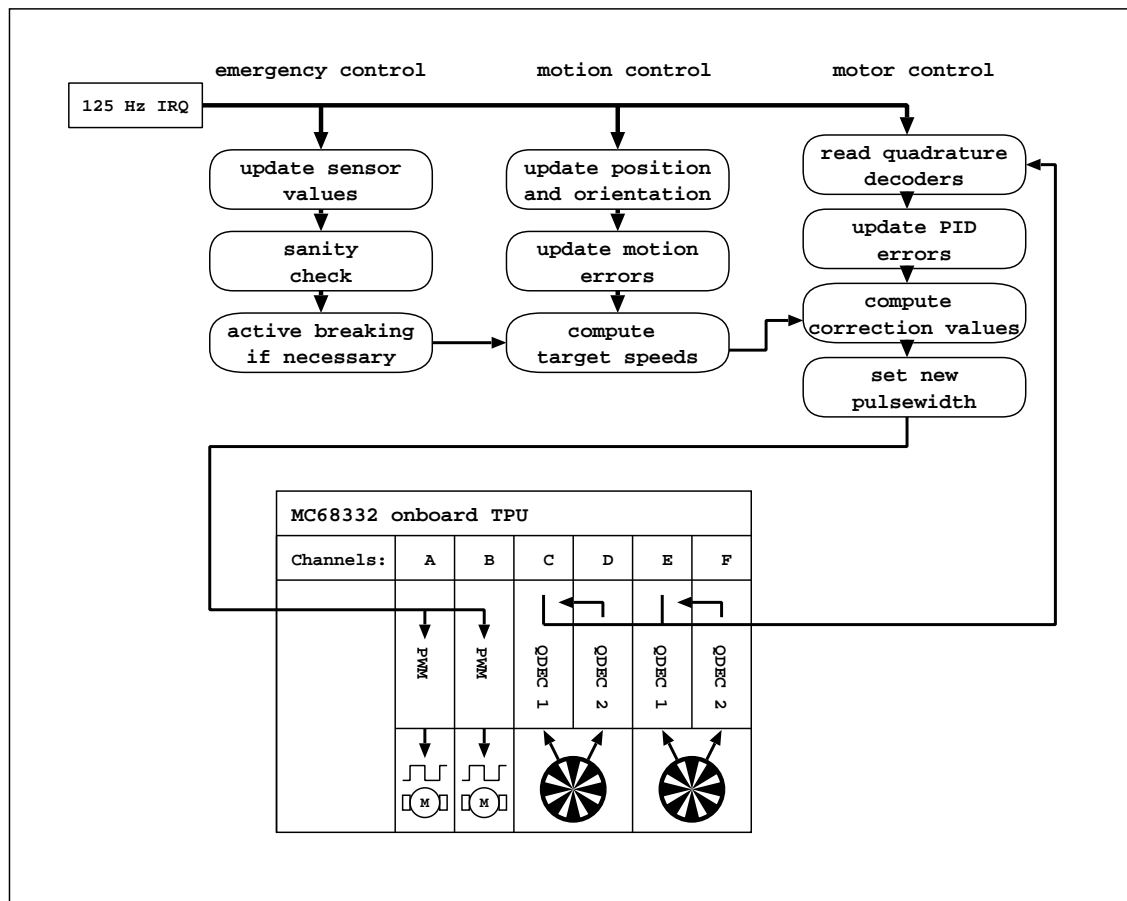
emergency control

motion control

motor control

125 Hz IRQ

update sensor values

sanity check

active breaking if necessary

update position and orientation

update motion errors

compute target speeds

read quadrature decoders

update PID errors

compute correction values

set new pulsewidth

MC68332 onboard TPU

| Channels: | A | B | C | D | E | F |
|---|---|---|---|---|---|---|
| | PWM | PWM | QDEC 1 | QDEC 2 | QDEC 1 | QDEC 2 |

M

M